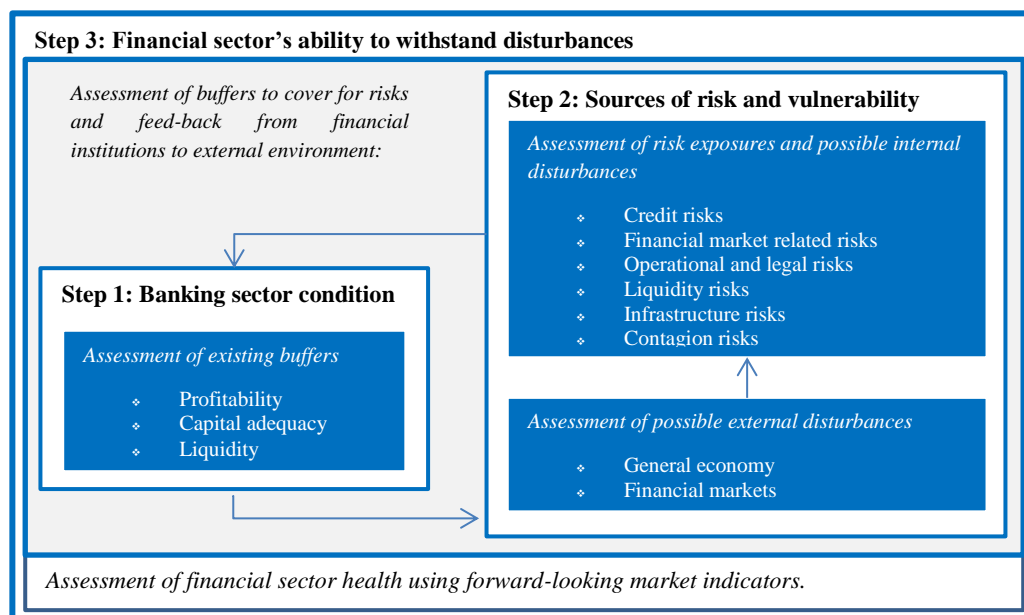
Step 3: Financial sector’s ability to withstand disturbances

Assessment of buffers to cover for risks and feed-back from financial institutions to external environment:

Step 2: Sources of risk and vulnerability

Assessment of risk exposures and possible internal disturbances

- Credit risks
- Financial market related risks
- Operational and legal risks
- Liquidity risks
- Infrastructure risks
- Contagion risks

Step 1: Banking sector condition

Assessment of existing buffers

- Profitability
- Capital adequacy
- Liquidity

Assessment of possible external disturbances

- General economy
- Financial markets

Assessment of financial sector health using forward-looking market indicators.